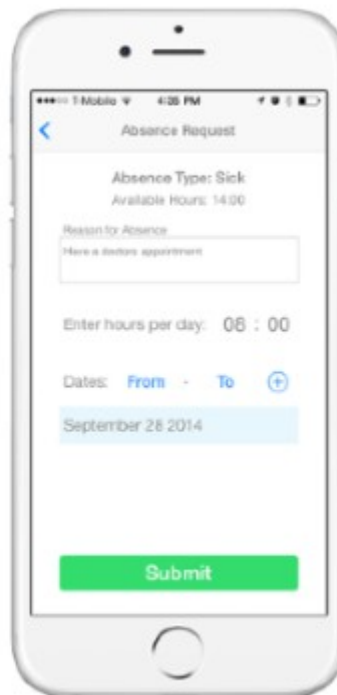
T-Mobile 4:26 PM

<

Absence Request

Absence Type: Sick

Available Hours: 14:00

Reason for Absence

Have a doctors appointment

Enter hours per day: 08 : 00

Dates: From - To +

September 28 2014

Submit